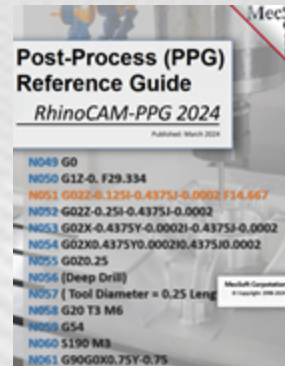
Post-Process (PPG) Reference Guide

RhinoCAM-PPG 2024

Published: March 2024

N049 G0
N050 G1Z-0. F29.334
N051 G02Z-0.125I-0.4375J-0.0002 F14.667
N052 G02Z-0.25I-0.4375J-0.0002
N053 G02X-0.4375Y-0.0002I-0.4375J-0.0002
N054 G02X0.4375Y0.0002I0.4375J0.0002
N055 G0Z0.25
N056 (Deep Drill)
N057 ( Tool Diameter = 0.25 Leng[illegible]
N058 G20 T3 M6
N059 G54
N060 S190 M3
N061 G90G0X0.75Y-0.75

MecSoft Corporation
© Copyright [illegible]